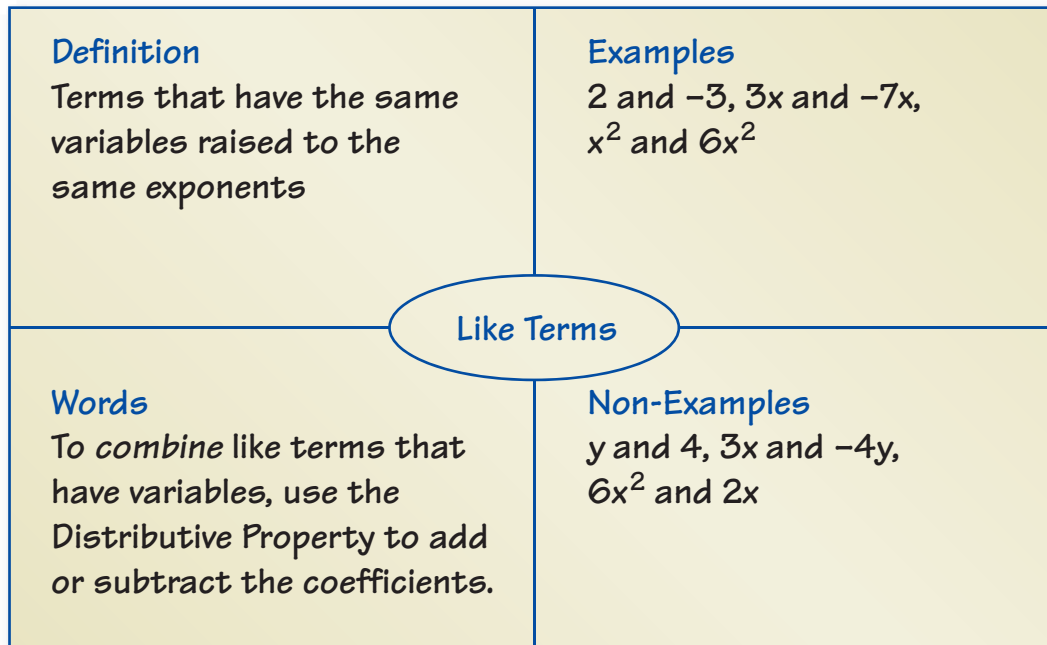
Definition
Terms that have the same variables raised to the same exponents

Examples
2 and −3, 3x and −7x, $x^2$ and $6x^2$

Like Terms

Words
To combine like terms that have variables, use the Distributive Property to add or subtract the coefficients.

Non-Examples
y and 4, 3x and −4y, $6x^2$ and 2x